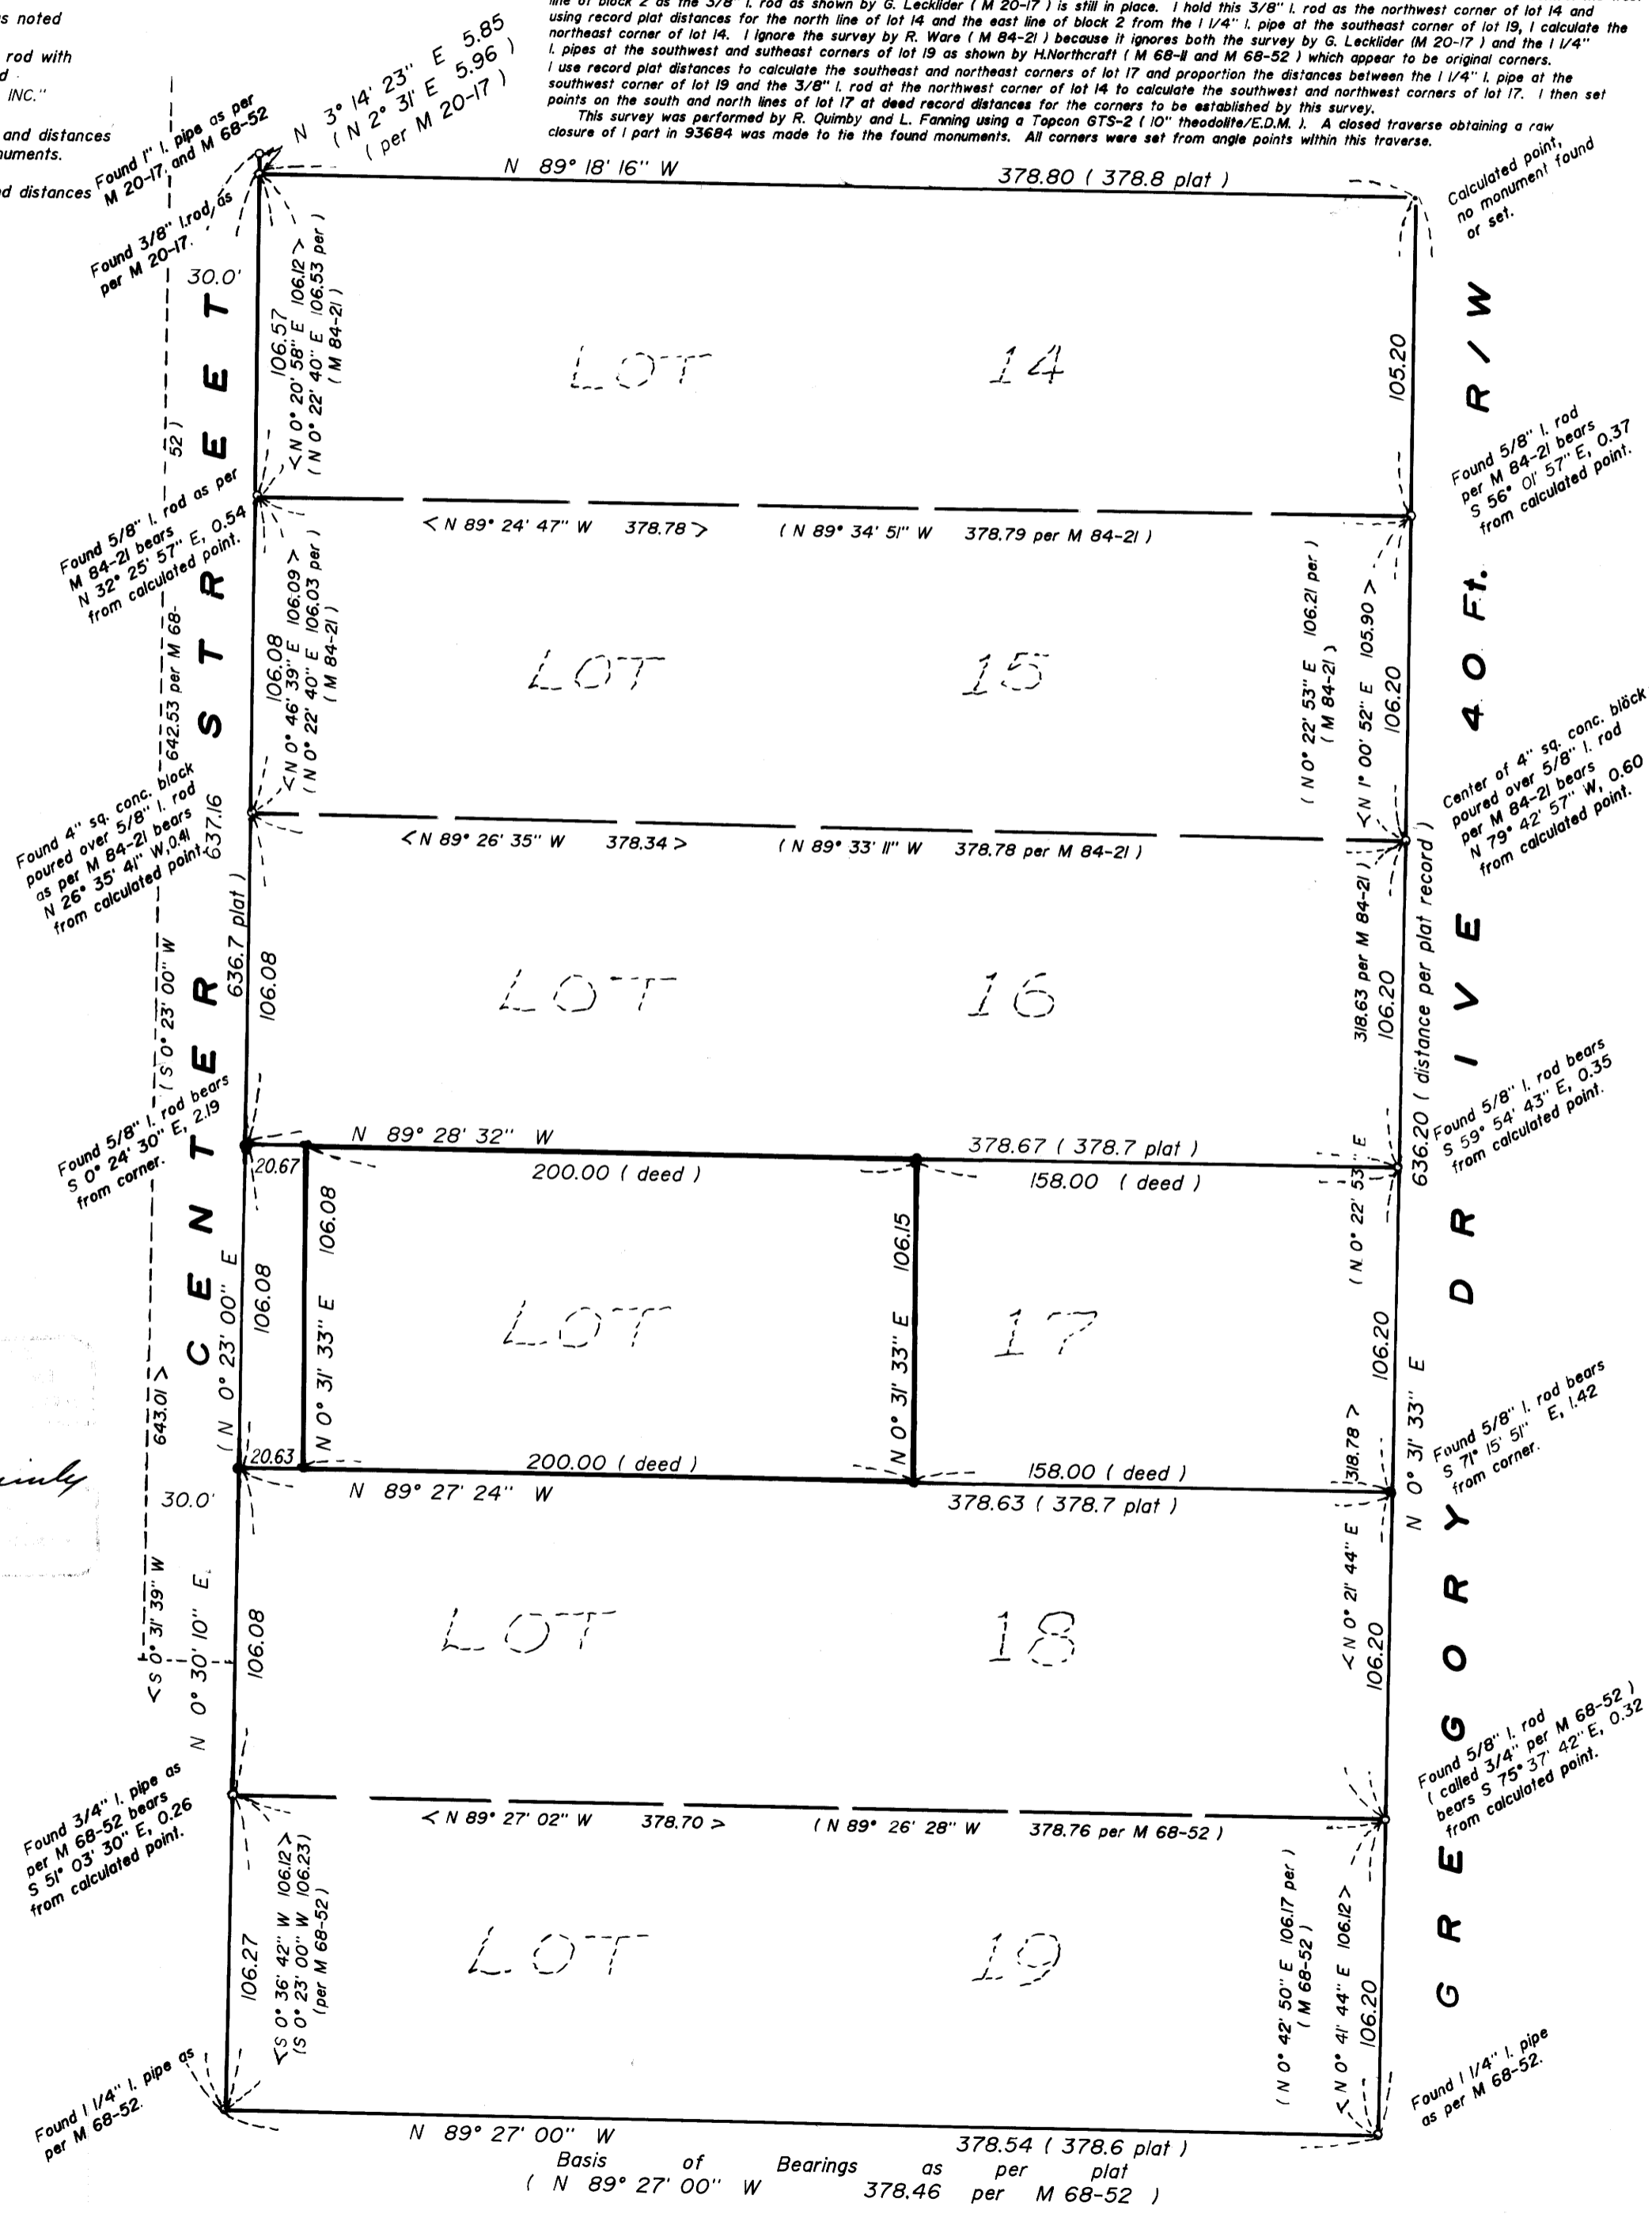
s noted

rod with
d
INC."

and distances
uments.

d distances

line of block 2 as the 3/8" I. rod as shown by G. Lecklider ( M 20-17 ) is still in place. I hold this 3/8" I. rod as the northwest corner of lot 14 and using record plat distances for the north line of lot 14 and the east line of block 2 from the 1 1/4" I. pipe at the southeast corner of lot 19, I calculate the northeast corner of lot 14. I ignore the survey by R. Ware ( M 84-21 ) because it ignores both the survey by G. Lecklider (M 20-17 ) and the 1 1/4" I. pipes at the southwest and sutheast corners of lot 19 as shown by H.Northcraft ( M 68-11 and M 68-52 ) which appear to be original corners. I use record plat distances to calculate the southeast and northeast corners of lot 17 and proportion the distances between the 1 1/4" I. pipe at the southwest corner of lot 19 and the 3/8" I. rod at the northwest corner of lot 14 to calculate the southwest and northwest corners of lot 17. I then set points on the south and north lines of lot 17 at deed record distances for the corners to be established by this survey.

This survey was performed by R. Quimby and L. Fanning using a Topcon GTS-2 ( 10" theodolite/E.D.M. ). A closed traverse obtaining a raw closure of 1 part in 93684 was made to tie the found monuments. All corners were set from angle points within this traverse.

Found 1" I. pipe as per M 20-17, and M 68-52

N 3° 14' 23" E 5.85
( N 2° 31' E 5.96 )
( per M 20-17 )

Found 3/8" I.rod as per M 20-17.

N 89° 18' 16" W
378.80 ( 378.8 plat )

Calculated point, no monument found or set.

30.0'

106.57
<N 0° 20' 58" E 106.12>
( N 0° 22' 40" E 106.53 per )
( M 84-21 )

LOT 14

105.20

C E N T E R S T R E E T

G R E G O R Y D R I V E 4 O Ft. R / W

52 )

Found 5/8" I. rod as per M 84-21 bears N 32° 25' 57" E, 0.54 from calculated point.

Found 5/8" I. rod per M 84-21 bears S 56° 01' 57" E, 0.37 from calculated point.

<N 89° 24' 47" W 378.78>
( N 89° 34' 51" W 378.79 per M 84-21 )

642.53 per M 68-

106.08
<N 0° 46' 39" E 106.09>
( N 0° 22' 40" E 106.03 per )
( M 84-21 )

LOT 15

( N 0° 22' 53" E 106.21 per )
( M 84-21 )
<N 1° 00' 52" E 105.90>
106.20

Found 4" sq. conc. block poured over 5/8" I. rod as per M 84-21 bears N 26° 35' 41" W,0.41 from calculated point.

637.16

Center of 4" sq. conc. block poured over 5/8" I. rod per M 84-21 bears N 79° 42' 57" W, 0.60 from calculated point.

<N 89° 26' 35" W 378.34>
( N 89° 33' 11" W 378.78 per M 84-21 )

( S 0° 23' 00" W
636.7 plat )
106.08

LOT 16

318.63 per M 84-21 )
106.20
636.20 ( distance per plat record )

Found 5/8" I. rod bears S 0° 24' 30" E, 2.19 from corner.

Found 5/8" I. rod bears S 59° 54' 43" E, 0.35 from calculated point.

N 89° 28' 32" W
378.67 ( 378.7 plat )
20.67
200.00 ( deed )
158.00 ( deed )

( N 0° 23' 00" E
106.08
106.08
N 0° 31' 33" E
106.15
N 0° 31' 33" E

LOT 17

( N 0° 22' 53" E
106.20
N 0° 31' 33" E

643.01 >

Found 5/8" I. rod bears S 71° 15' 51" E, 1.42 from corner.

20.63
200.00 ( deed )
158.00 ( deed )
318.78 >
N 89° 27' 24" W
378.63 ( 378.7 plat )

30.0'

<S 0° 31' 39" W
N 0° 30' 10" E
106.08

LOT 18

<N 0° 21' 44" E
106.20

Found 5/8" I. rod ( called 3/4" per M 68-52 ) bears S 75° 37' 42" E, 0.32 from calculated point.

Found 3/4" I. pipe as per M 68-52 bears S 51° 03' 30" E, 0.26 from calculated point.

<N 89° 27' 02" W 378.70>
( N 89° 26' 28" W 378.76 per M 68-52 )

106.27
<S 0° 36' 42" W 106.12>
( S 0° 23' 00" W 106.23)
(per M 68-52)

LOT 19

( N 0° 42' 50" E 106.17 per )
( M 68-52 )
<N 0° 41' 44" E 106.12>
106.20

Found 1 1/4" I. pipe as per M 68-52.

Found 1 1/4" I. pipe as per M 68-52.

N 89° 27' 00" W
378.54 ( 378.6 plat )
Basis of Bearings as per plat
( N 89° 27' 00" W 378.46 per M 68-52 )

inly